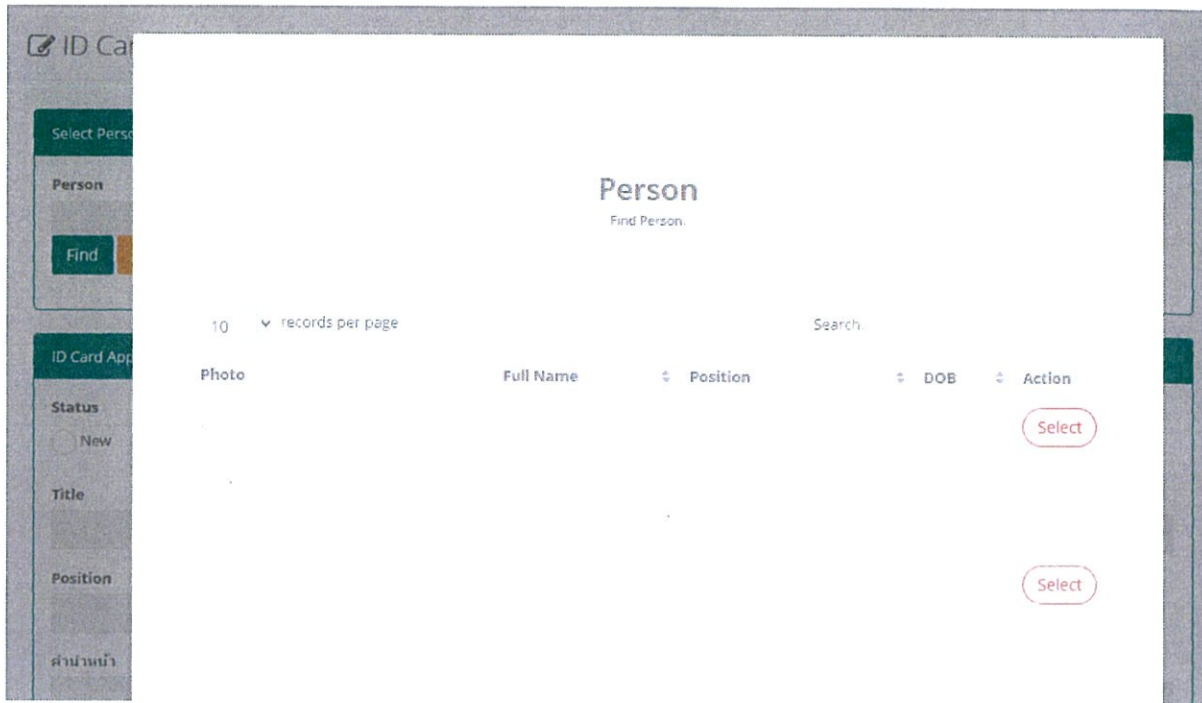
ID Ca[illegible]

Select Pers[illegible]

Person

Find

ID Card App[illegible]

Status

New

Title

Position

คำนำหน้า

Person

Find Person.

10 records per page

Search:

| Photo | Full Name | Position | DOB | Action |
|---|---|---|---|---|
| | | | | Select |
| | | | | Select |